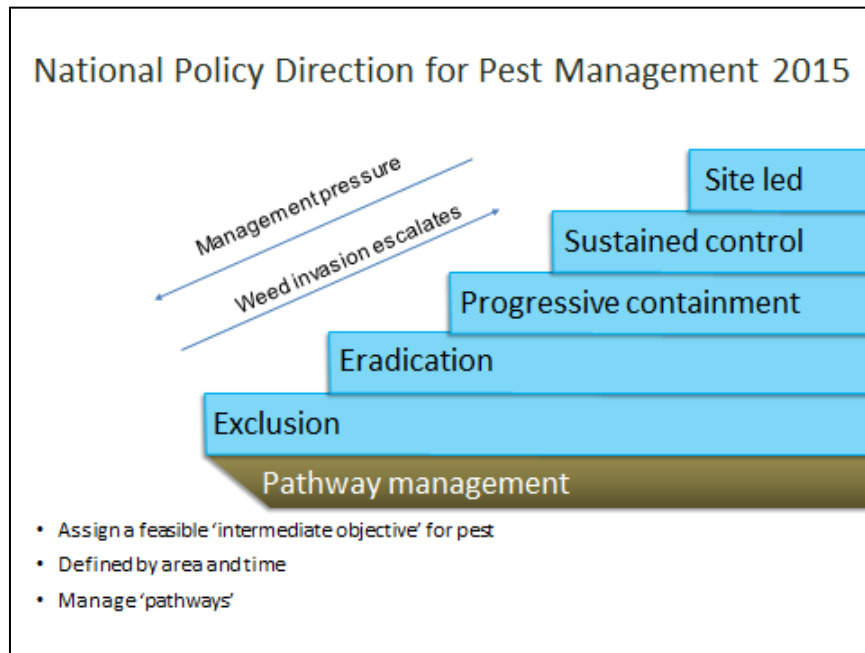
National Policy Direction for Pest Management 2015

Management pressure

Weed invasion escalates

Site led

Sustained control

Progressive containment

Eradication

Exclusion

Pathway management

• Assign a feasible 'intermediate objective' for pest
• Defined by area and time
• Manage 'pathways'